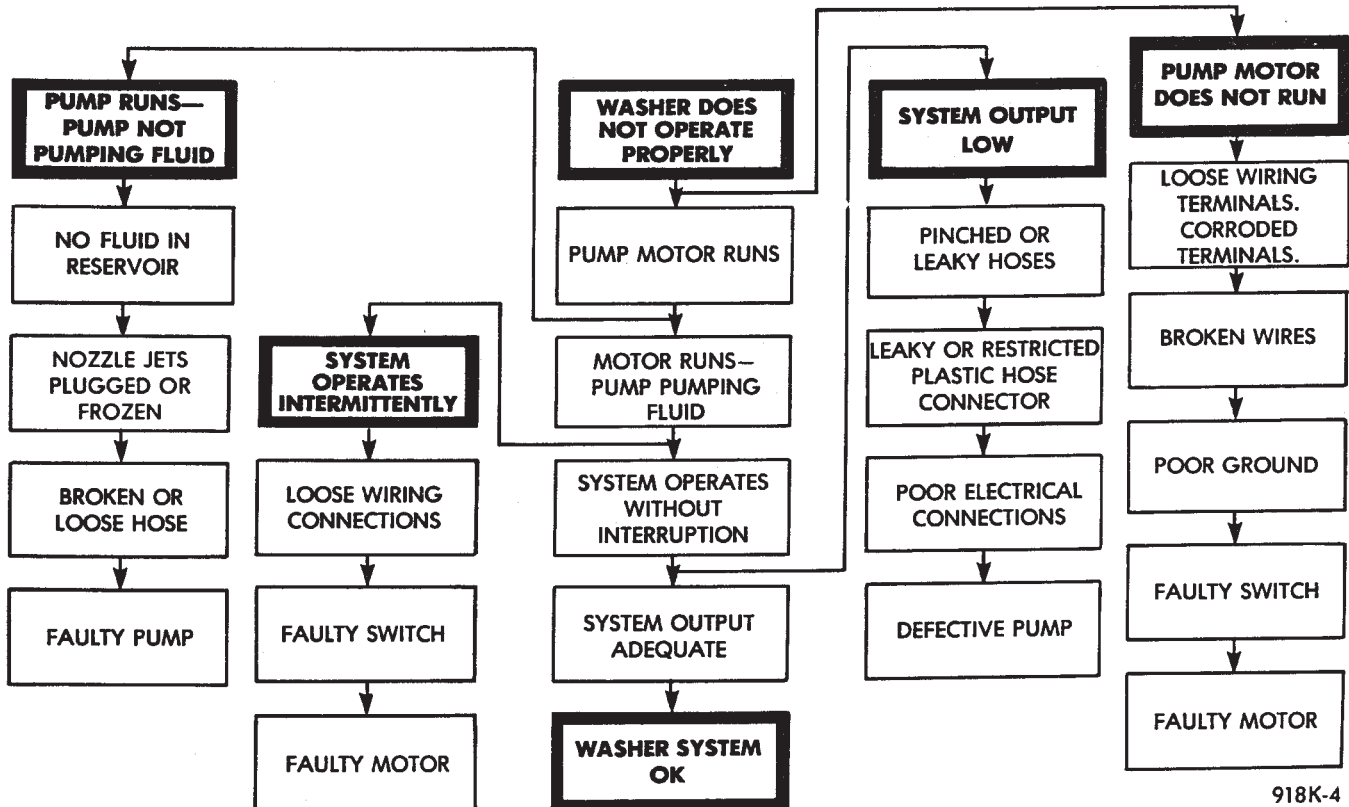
PUMP RUNS—PUMP NOT PUMPING FLUID

NO FLUID IN RESERVOIR

NOZZLE JETS PLUGGED OR FROZEN

BROKEN OR LOOSE HOSE

FAULTY PUMP

SYSTEM OPERATES INTERMITTENTLY

LOOSE WIRING CONNECTIONS

FAULTY SWITCH

FAULTY MOTOR

WASHER DOES NOT OPERATE PROPERLY

PUMP MOTOR RUNS

MOTOR RUNS—PUMP PUMPING FLUID

SYSTEM OPERATES WITHOUT INTERRUPTION

SYSTEM OUTPUT ADEQUATE

WASHER SYSTEM OK

SYSTEM OUTPUT LOW

PINCHED OR LEAKY HOSES

LEAKY OR RESTRICTED PLASTIC HOSE CONNECTOR

POOR ELECTRICAL CONNECTIONS

DEFECTIVE PUMP

PUMP MOTOR DOES NOT RUN

LOOSE WIRING TERMINALS. CORRODED TERMINALS.

BROKEN WIRES

POOR GROUND

FAULTY SWITCH

FAULTY MOTOR

918K-4